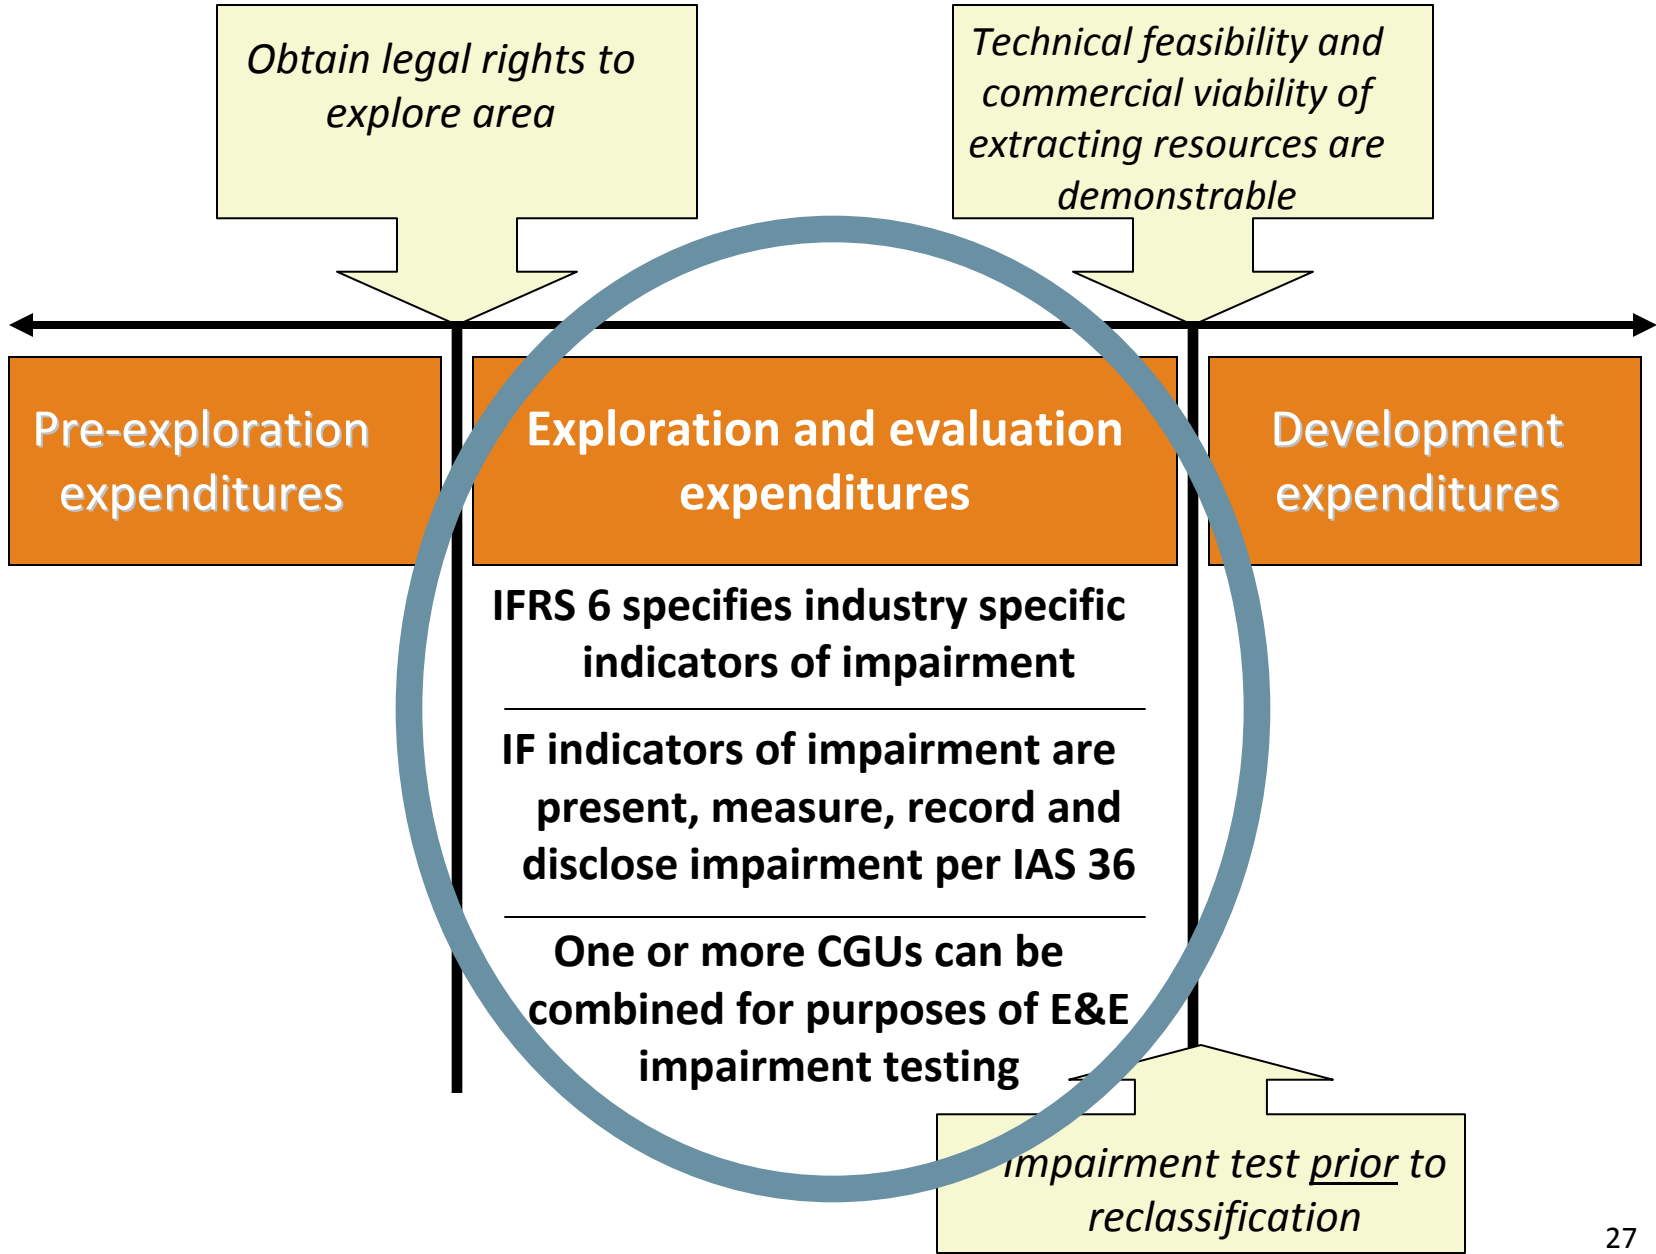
Obtain legal rights to explore area

Technical feasibility and commercial viability of extracting resources are demonstrable

Pre-exploration expenditures

Exploration and evaluation expenditures

Development expenditures

IFRS 6 specifies industry specific indicators of impairment

IF indicators of impairment are present, measure, record and disclose impairment per IAS 36

One or more CGUs can be combined for purposes of E&E impairment testing

Impairment test prior to reclassification

27